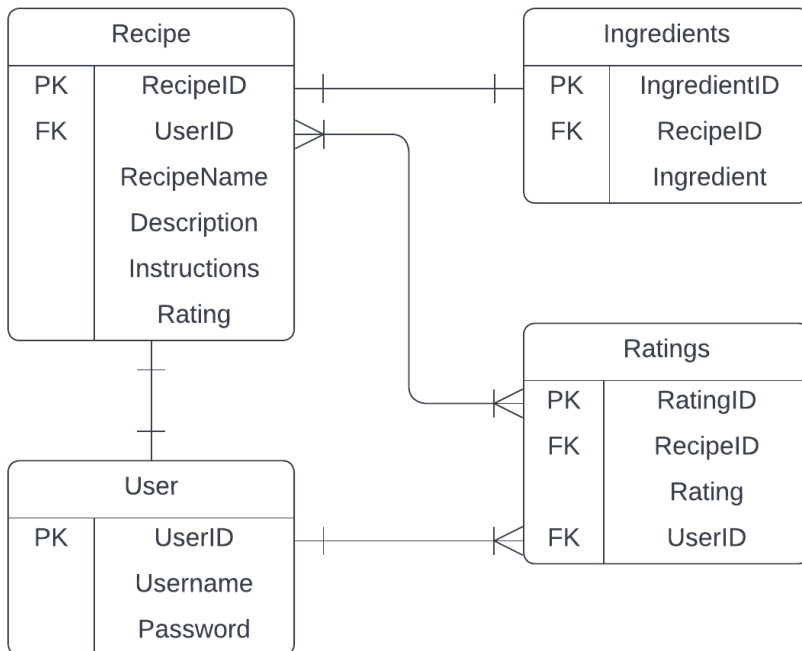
Recipe

| | |
|---|---|
| PK | RecipeID |
| FK | UserID |
| | RecipeName |
| | Description |
| | Instructions |
| | Rating |

Ingredients

| | |
|---|---|
| PK | IngredientID |
| FK | RecipeID |
| | Ingredient |

Ratings

| | |
|---|---|
| PK | RatingID |
| FK | RecipeID |
| | Rating |
| FK | UserID |

User

| | |
|---|---|
| PK | UserID |
| | Username |
| | Password |